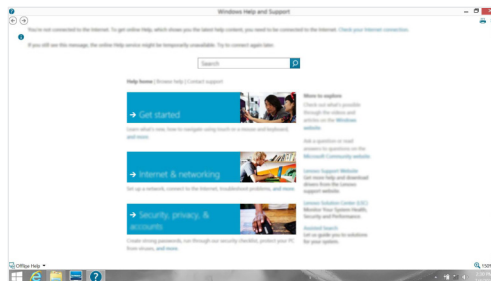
Windows Help and Support

You're not connected to the Internet. To get online Help, which shows you the latest help content, you need to be connected to the Internet. Check your Internet connection.

If you still see this message, the online Help service might be temporarily unavailable. Try to connect again later.

Search

Help home | Browse help | Contact support

→ Get started

Learn what's new, how to navigate using touch or a mouse and keyboard, and more.

→ Internet & networking

Set up a network, connect to the Internet, troubleshoot problems, and more.

→ Security, privacy, & accounts

Create strong passwords, run through our security checklist, protect your PC from viruses, and more.

More to explore

Check out what's possible through the videos and articles on the Windows website.

Ask a question or read answers to questions on the Microsoft Community website.

Lenovo Support Website
Get more help and download drivers from the Lenovo support website.

Lenovo Solution Center (LSC)
Monitor Your System Health, Security and Performance

Assisted Search
Let us guide you to solutions for your updates.

Office Help

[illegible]